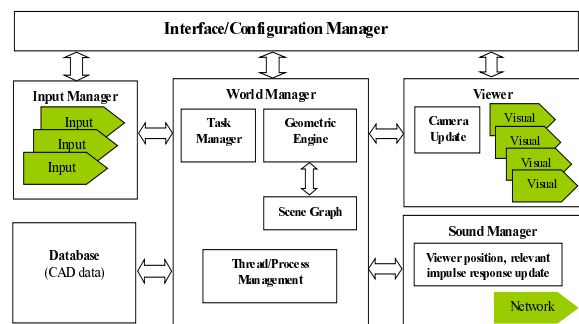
Interface/Configuration Manager

Input Manager

Input

Input

Input

World Manager

Task Manager

Geometric Engine

Scene Graph

Thread/Process Management

Viewer

Camera Update

Visual

Visual

Visual

Visual

Database
(CAD data)

Sound Manager

Viewer position, relevant impulse response update

Network